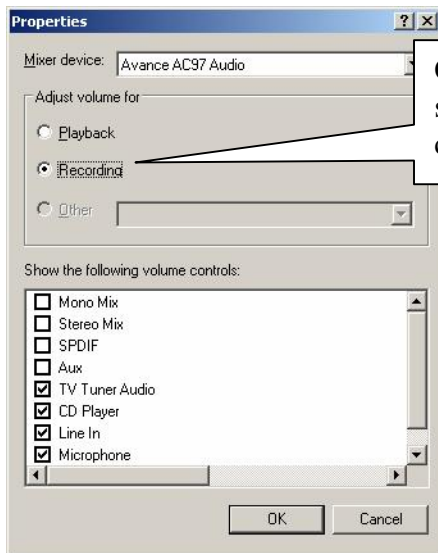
Properties

?

Mixer device: Avance AC97 Audio

Adjust volume for

Playback

Recording

Other

C

s

c

Show the following volume controls:

Mono Mix

Stereo Mix

SPDIF

Aux

TV Tuner Audio

CD Player

Line In

Microphone

OK

Cancel